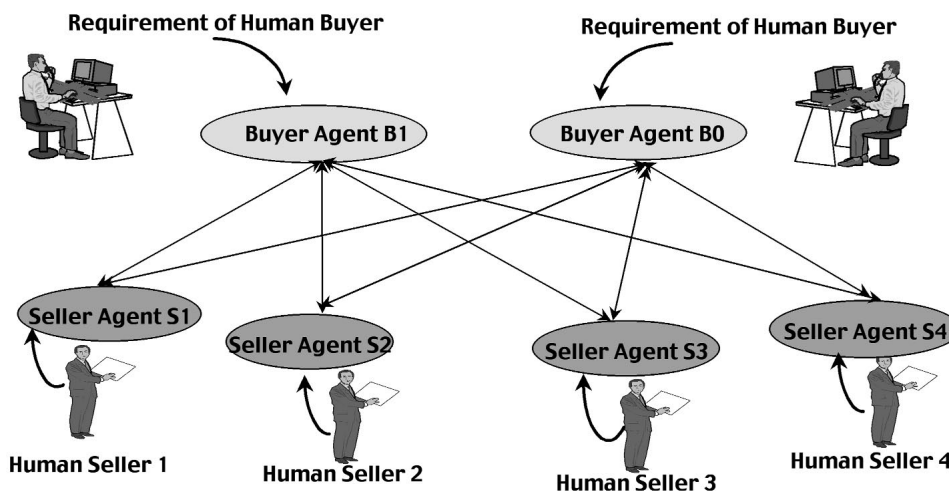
Requirement of Human Buyer

Requirement of Human Buyer

Buyer Agent B1

Buyer Agent B0

Seller Agent S1

Seller Agent S2

Seller Agent S3

Seller Agent S4

Human Seller 1

Human Seller 2

Human Seller 3

Human Seller 4